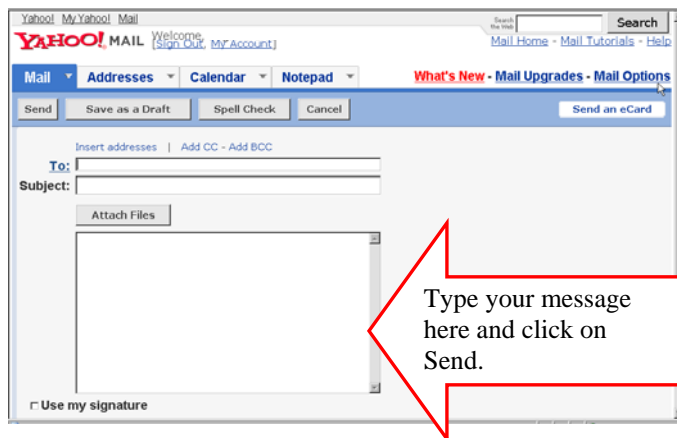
Yahoo! My Yahoo! Mail

Search the Web
Search

YAHOO! MAIL Welcome, [Sign Out, My Account]

Mail Home - Mail Tutorials - Help

Mail
Addresses
Calendar
Notepad

What's New - Mail Upgrades - Mail Options

Send
Save as a Draft
Spell Check
Cancel

Send an eCard

Insert addresses | Add CC - Add BCC

To:
Subject:

Attach Files

Type your message here and click on Send.

Use my signature